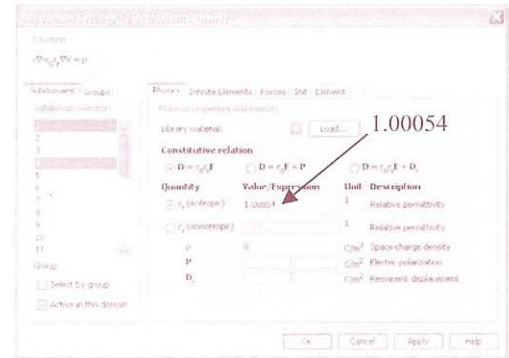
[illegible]

Equation

$-\nabla\cdot\varepsilon_0\varepsilon_r\nabla V = \rho$

Subdomains Groups

Subdomain selection

1
2
3
4
5
6
7
8
9
10
11

Group:

Select by group

Active in this domain

Physics Infinite Elements Forces Init Element

Material properties and sources

Library material: Load...

1.00054

Constitutive relation

$D = \varepsilon_0\varepsilon_r E$ $D = \varepsilon_0 E + P$ $D = \varepsilon_0\varepsilon_r E + D_r$

| Quantity | Value/Expression | Unit | Description |
|---|---|---|---|
| $\varepsilon_r$ (isotropic) | 1.00054 | 1 | Relative permittivity |
| $\varepsilon_r$ (anisotropic) | | 1 | Relative permittivity |
| $\rho$ | 0 | C/m³ | Space charge density |
| P | | C/m² | Electric polarization |
| $D_r$ | | C/m² | Remanent displacement |

OK Cancel Apply Help